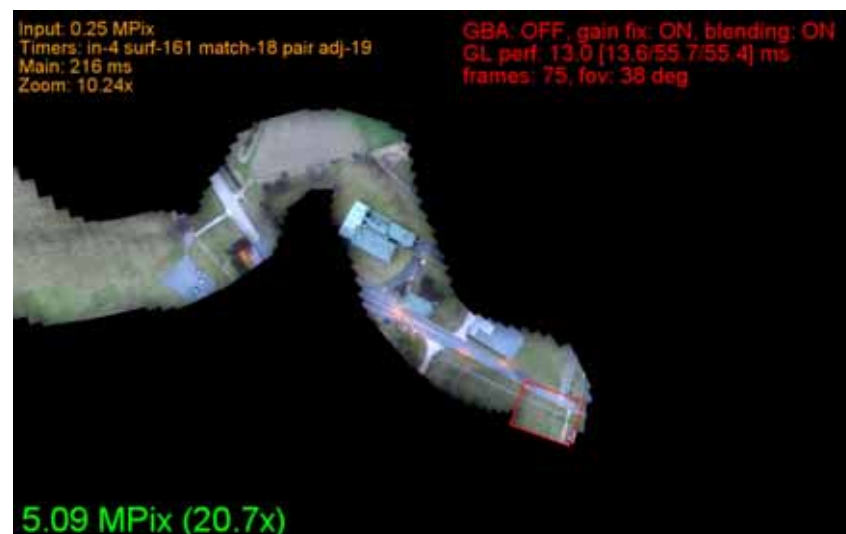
Input: 0.25 MPix
Timers: in-4 surf-161 match-18 pair adj-19
Main: 216 ms
Zoom: 10.24x

GBA: OFF, gain fix: ON, blending: ON
GL perf: 13.0 [13.6/55.7/55.4] ms
frames: 75, fov: 38 deg

5.09 MPix (20.7x)